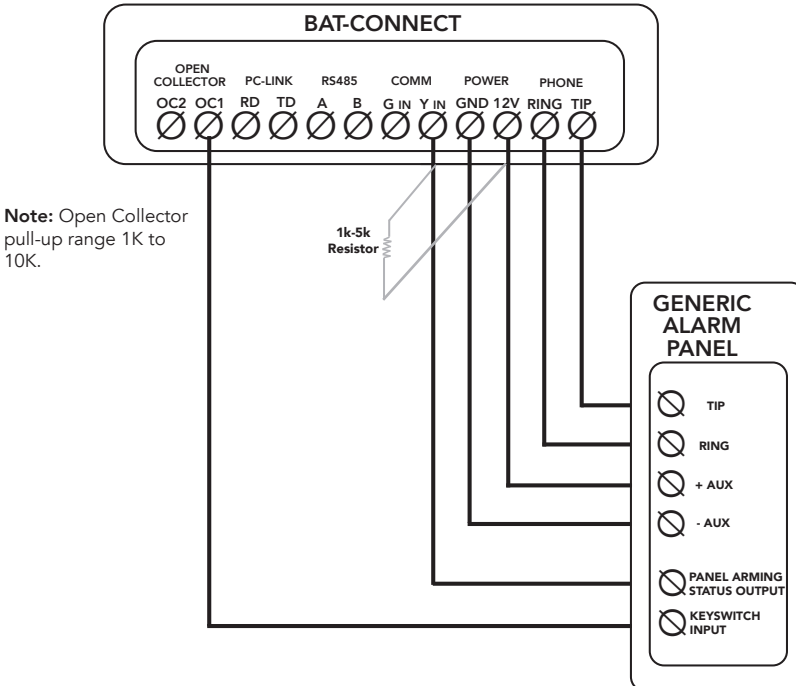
BAT-CONNECT

OPEN COLLECTOR
OC2 OC1

PC-LINK
RD TD

RS485
A B

COMM
G IN Y IN

POWER
GND 12V

PHONE
RING TIP

**Note:** Open Collector pull-up range 1K to 10K.

1k-5k Resistor

GENERIC ALARM PANEL

TIP

RING

+ AUX

- AUX

PANEL ARMING STATUS OUTPUT

KEYSWITCH INPUT